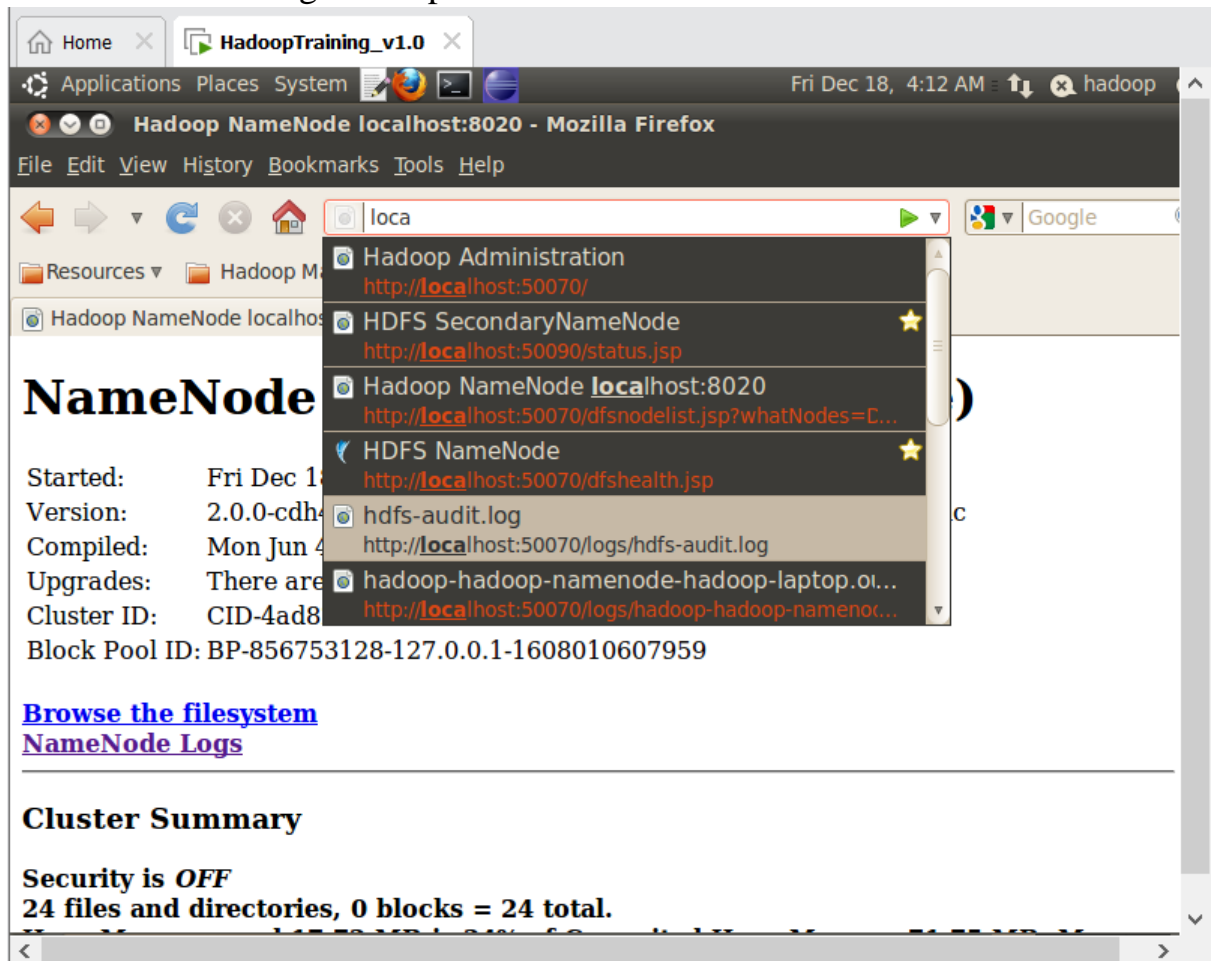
Home

HadoopTraining_v1.0

Applications Places System

Fri Dec 18, 4:12 AM

hadoop

Hadoop NameNode localhost:8020 - Mozilla Firefox

File Edit View History Bookmarks Tools Help

loca

Google

Resources ▾ Hadoop M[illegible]

Hadoop NameNode localhos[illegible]

Hadoop Administration
http://localhost:50070/

HDFS SecondaryNameNode
http://localhost:50090/status.jsp

Hadoop NameNode localhost:8020
http://localhost:50070/dfsnodelist.jsp?whatNodes=D...

HDFS NameNode
http://localhost:50070/dfshealth.jsp

hdfs-audit.log
http://localhost:50070/logs/hdfs-audit.log

hadoop-hadoop-namenode-hadoop-laptop.ou...
http://localhost:50070/logs/hadoop-hadoop-namenoc...

NameNode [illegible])

Started: Fri Dec 1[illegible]
Version: 2.0.0-cdh4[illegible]c
Compiled: Mon Jun 4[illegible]
Upgrades: There are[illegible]
Cluster ID: CID-4ad8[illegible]
Block Pool ID: BP-856753128-127.0.0.1-1608010607959

Browse the filesystem
NameNode Logs

Cluster Summary

Security is OFF
24 files and directories, 0 blocks = 24 total.
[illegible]